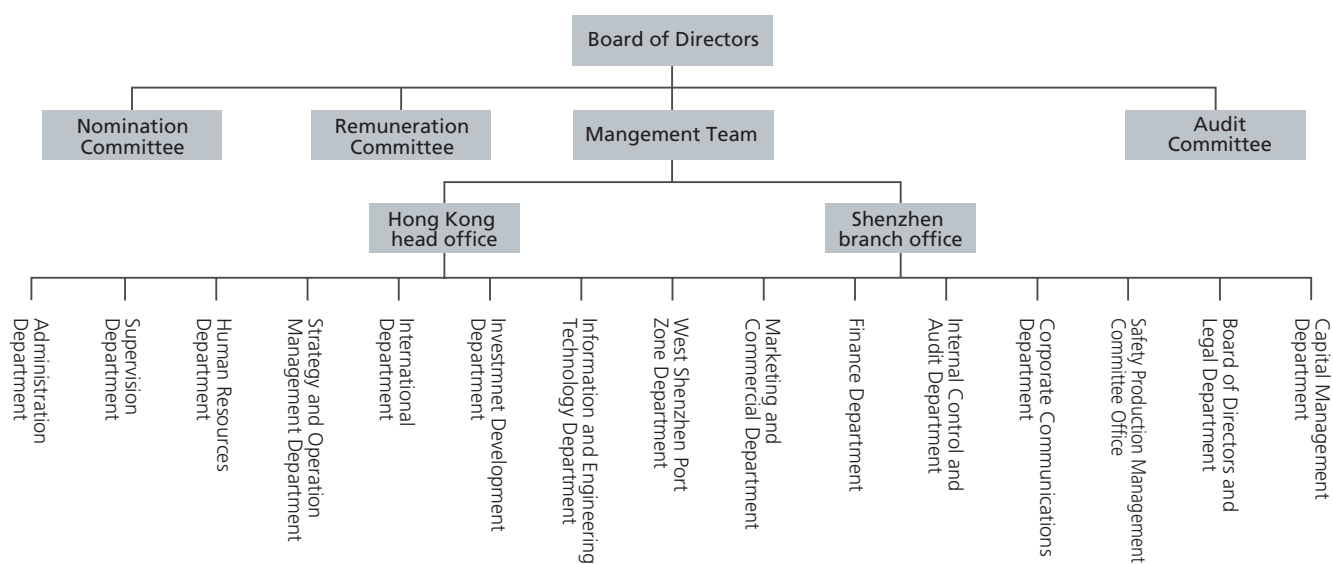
Board of Directors

Nomination Committee

Remuneration Committee

Mangement Team

Audit Committee

Hong Kong head office

Shenzhen branch office

Administration Department

Supervision Department

Human Resources Department

Strategy and Operation Management Department

International Department

Investmnet Development Department

Information and Engineering Technology Department

West Shenzhen Port Zone Department

Marketing and Commercial Department

Finance Department

Internal Control and Audit Department

Corporate Communications Department

Safety Production Management Committe Office

Board of Directors and Legal Department

Capital Management Department